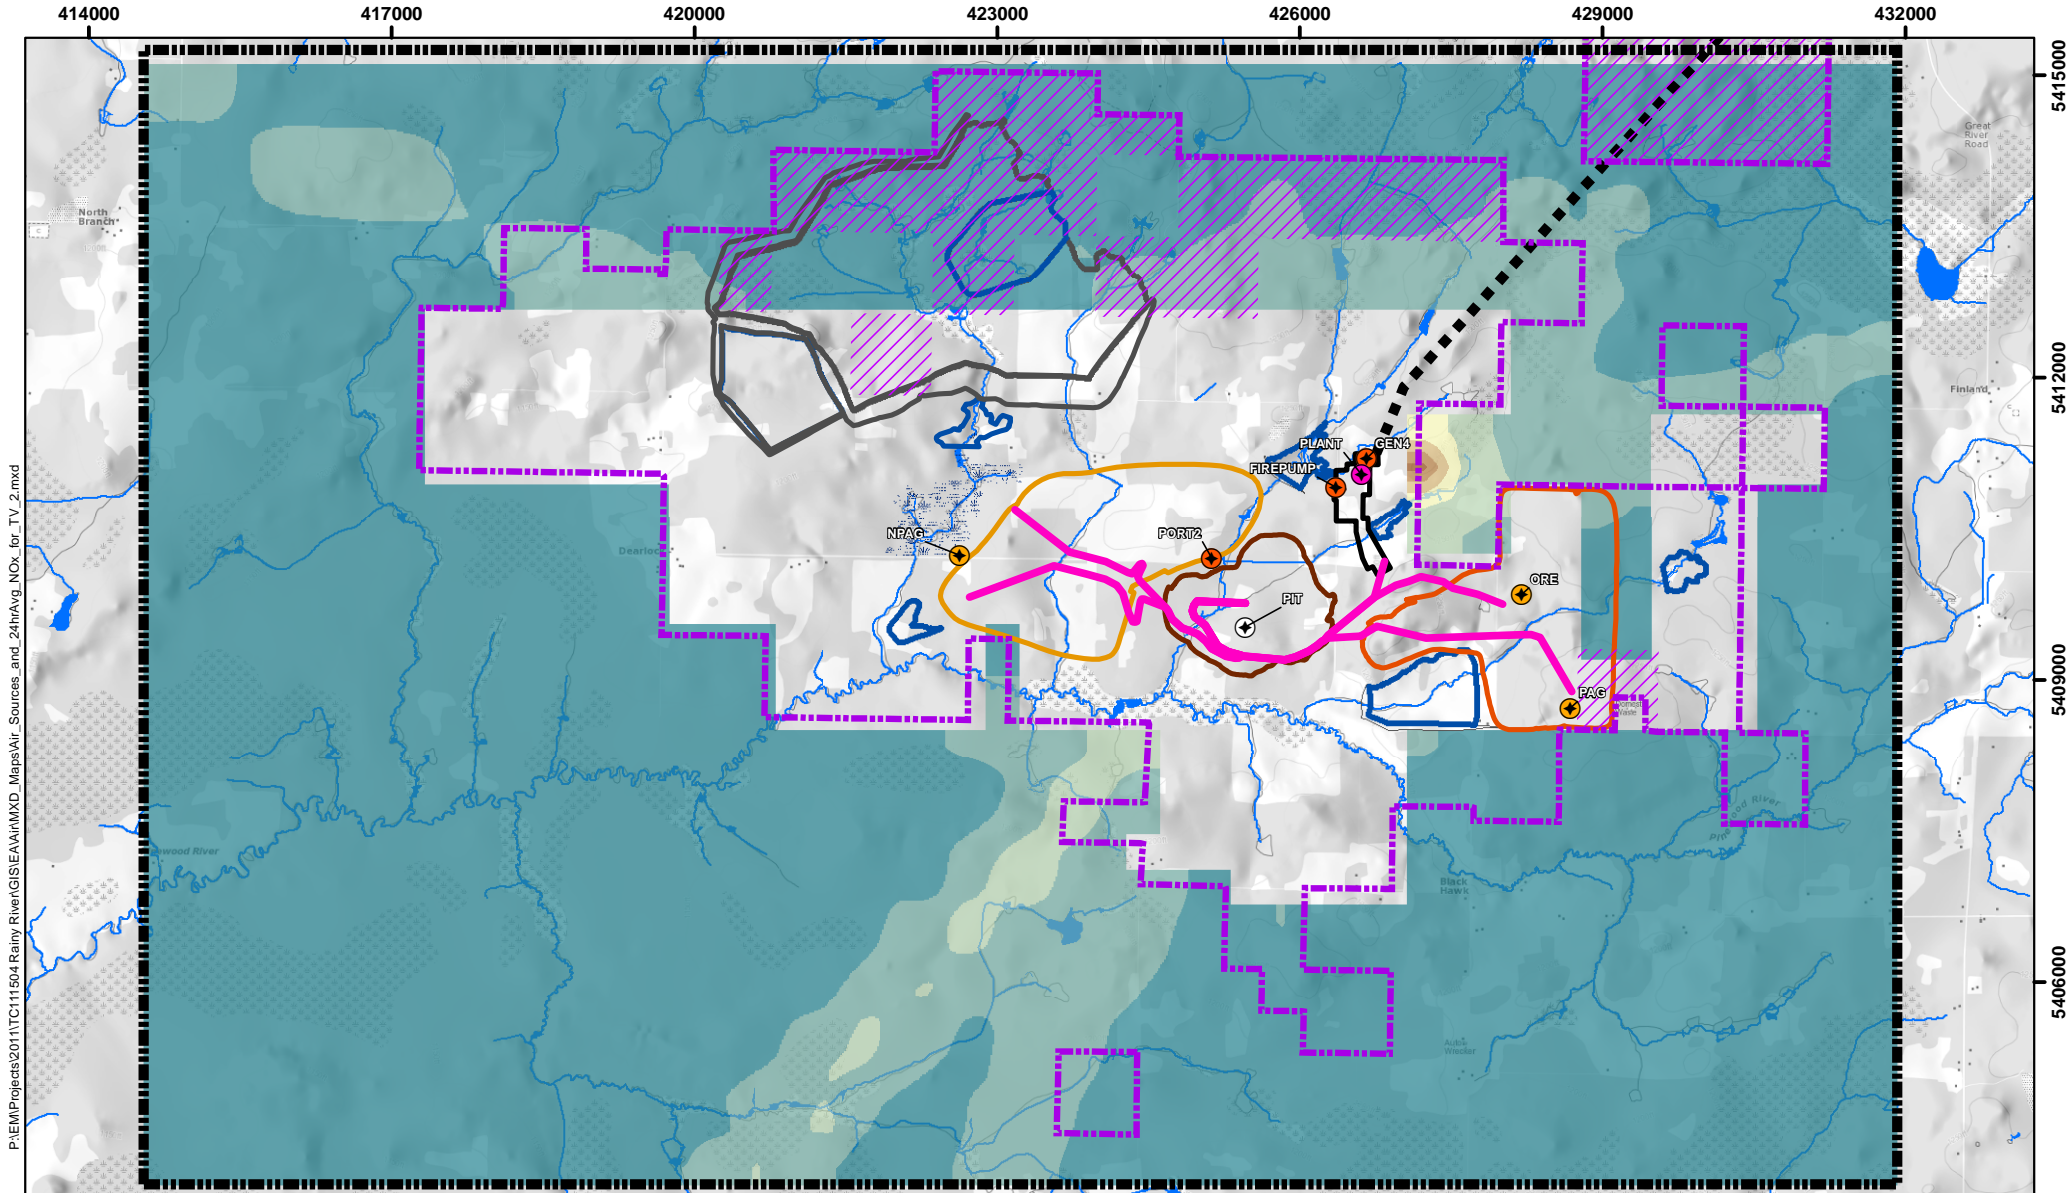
414000
417000
420000
423000
426000
429000
432000

5415000
5412000
5409000
5406000

P:\EM\Projects\2011\TC111504 Rainy River\GIS\EA\Air\MXD_Maps\Air_Sources_and_24hrAvg_NOx_for_TV_2.mxd

North Branch
Great River Road
Finland
Dearlock
wood River
Black Hawk
Aubin Wrecker
od River
Pine

PLANT
GEN4
FIREPUMP
NPAG
PORT2
PIT
ORE
PAG